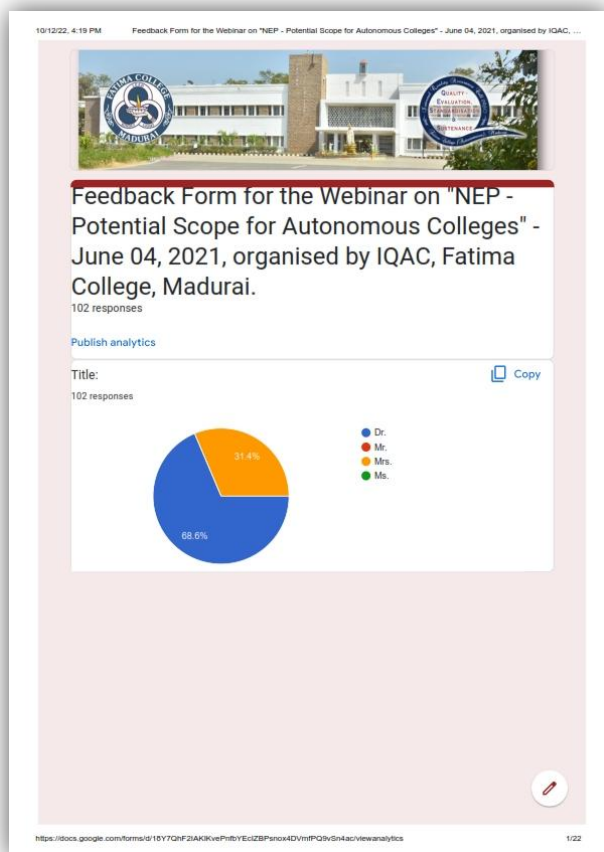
10/12/22, 4:19 PM Feedback Form for the Webinar on "NEP - Potential Scope for Autonomous Colleges" - June 04, 2021, organised by IQAC, ...

FATIMA COLLEGE MADURAI

QUALITY EVALUATION, STANDARDIZATION & SUSTENANCE

Feedback Form for the Webinar on "NEP - Potential Scope for Autonomous Colleges" - June 04, 2021, organised by IQAC, Fatima College, Madurai.

102 responses

Publish analytics

Title:

Copy

102 responses

31.4%

68.6%

Dr.
Mr.
Mrs.
Ms.

https://docs.google.com/forms/d/16Y7QhF2IAKlKvePnfbYEclZBPsnox4DVmfPQ9vSn4ac/viewanalytics 1/22